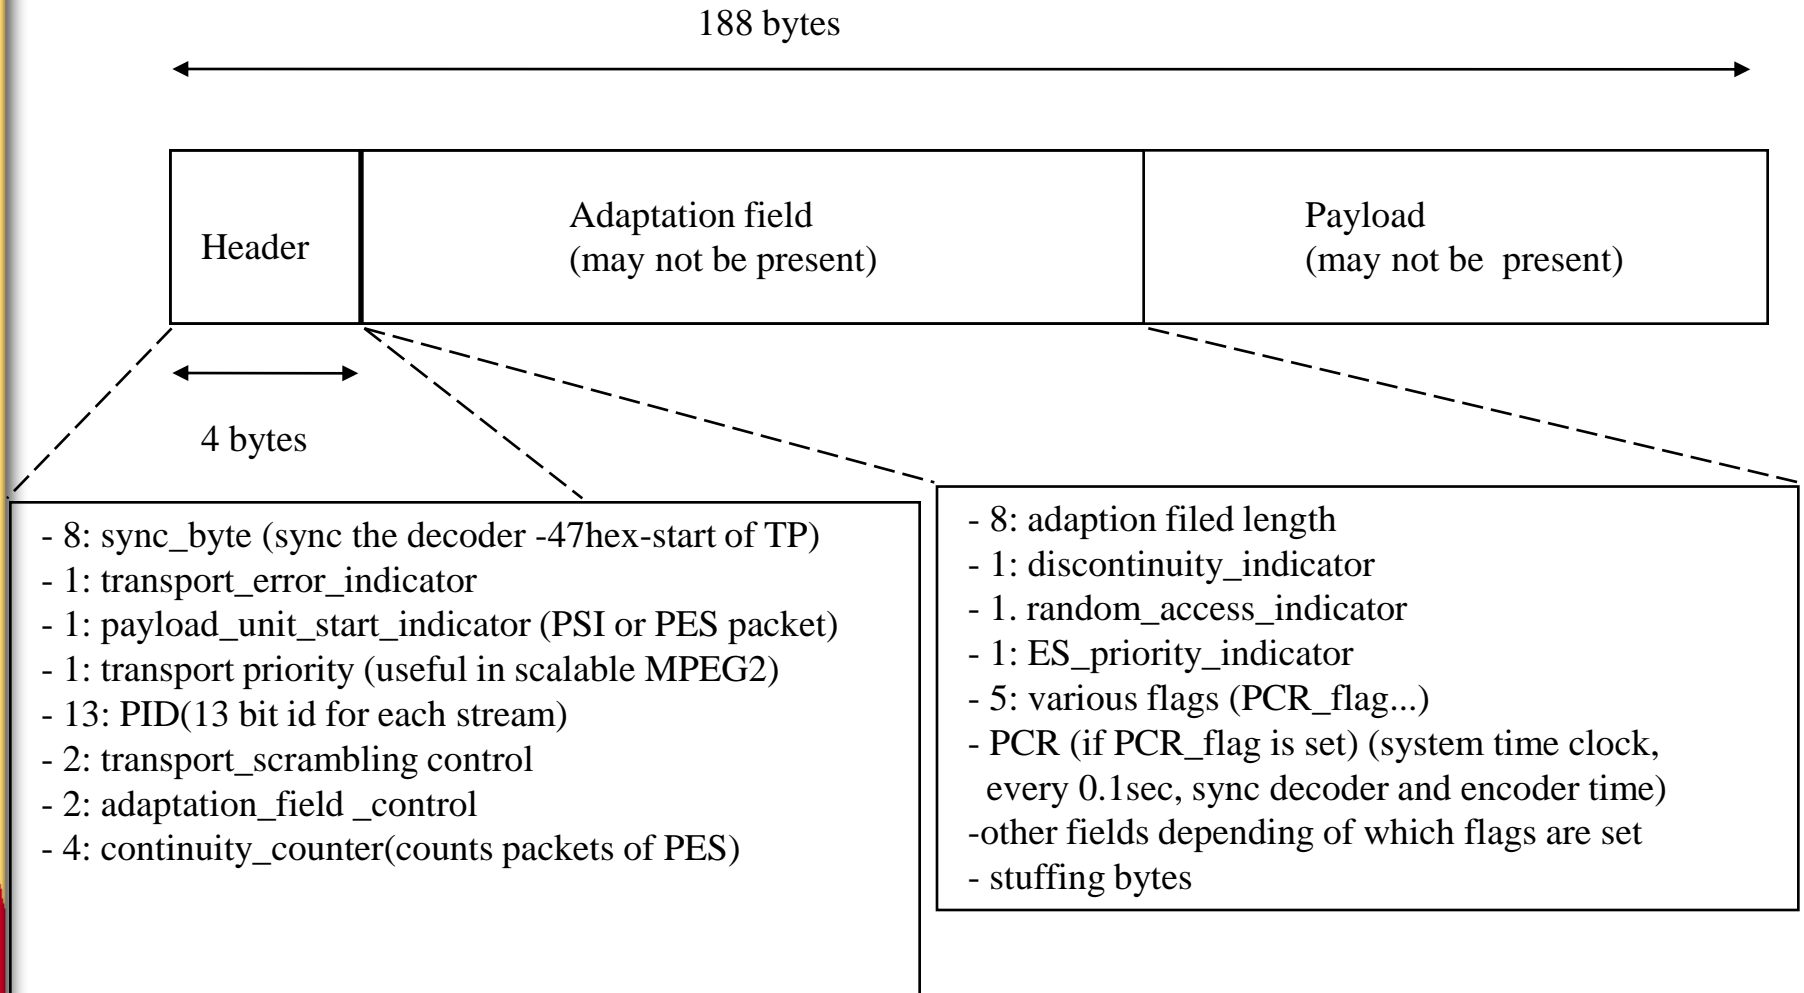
188 bytes

Header

Adaptation field
(may not be present)

Payload
(may not be present)

4 bytes

- 8: sync_byte (sync the decoder -47hex-start of TP)
- 1: transport_error_indicator
- 1: payload_unit_start_indicator (PSI or PES packet)
- 1: transport priority (useful in scalable MPEG2)
- 13: PID(13 bit id for each stream)
- 2: transport_scrambling control
- 2: adaptation_field _control
- 4: continuity_counter(counts packets of PES)

- 8: adaption filed length
- 1: discontinuity_indicator
- 1. random_access_indicator
- 1: ES_priority_indicator
- 5: various flags (PCR_flag...)
- PCR (if PCR_flag is set) (system time clock, every 0.1sec, sync decoder and encoder time)
-other fields depending of which flags are set
- stuffing bytes